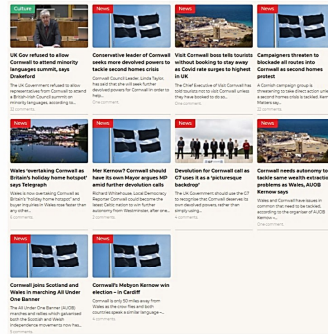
Culture

UK Gov refused to allow Cornwall to attend minority languages summit, says Drakeford

The UK Government refused to allow representatives from Cornwall to attend a British-Irish Council summit on minority languages, according to...

News

Conservative leader of Cornwall seeks more devolved powers to tackle second homes crisis

Cornwall Council Leader, Linda Taylor, has said that she will seek further devolved powers for Cornwall in order to help...

One comment

News

Visit Cornwall boss tells tourists without booking to stay away as Covid rate surges to highest in UK

The Chief Executive of Visit Cornwall has told tourists not to visit Cornwall unless they have booked to do so...

One comment

News

Campaigners threaten to blockade all routes into Cornwall as second homes protest

A Cornish campaign group is threatening to take direct action unless a second homes crisis is tackled. Kernow Matters say...

22 comments

News

Wales 'overtaking Cornwall as Britain's holiday home hotspot' says Telegraph

Wales is overtaking Cornwall as Britain's "holiday home hotspot" and buyers in Wales now face fiercer than any other...

One comment

News

Mer Kernow: Cornwall should have its own Mayor argues MP amid further devolution calls

Richard Whitehouse, Local Democracy Reporter Cornwall could become the latest Celtic nation to win further autonomy from Westminster, after one...

One comment

News

Devolution for Cornwall call as G7 uses it as a 'picturesque backdrop'

The UK Government should use the G7 to recognise that Cornwall deserves to own devolved powers, rather than simply using...

4 comments

News

Cornwall needs autonomy to tackle same wealth extraction problems as Wales, AUOB Kernow says

Wales and Cornwall have issues in common that need to be tackled, according to the organiser of AUOB Kernow...

5 comments

News

Cornwall joins Scotland and Wales in marching All Under One Banner

The All Under One Banner (AUOB) marches and rallies which galvanised both the Scottish and Welsh independence movements now the...

3 comments

News

Cornwall's Mebyon Kernow win election – in Cardiff

Cornwall is only 50 miles away from Wales as the crow flies and both countries speak a similar language –...